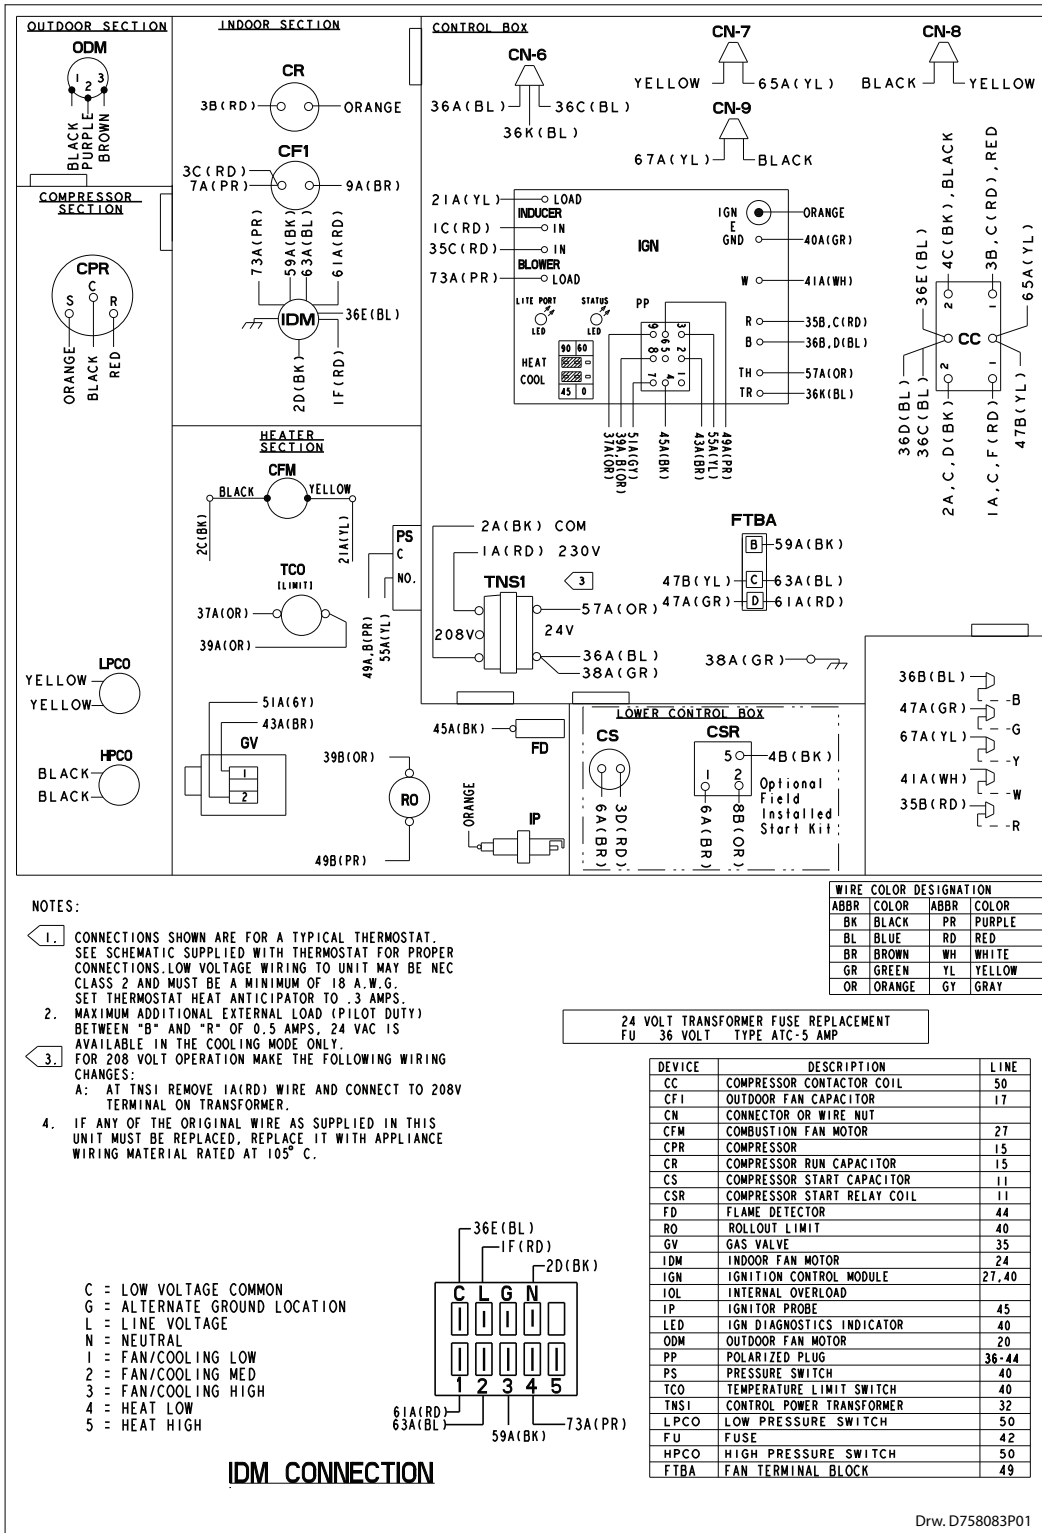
OUTDOOR SECTION
ODM
1 2 3
BLACK PURPLE BROWN

INDOOR SECTION
CR
3B(RD) ORANGE
CF1
3C(RD)
7A(PR)
9A(BR)
73A(PR)
59A(BK)
63A(BL)
61A(RD)
IDM
36E(BL)
2D(BK)
1F(RD)

CONTROL BOX
CN-6
36A(BL) 36C(BL)
36K(BL)
CN-7
YELLOW 65A(YL)
CN-9
67A(YL) BLACK
CN-8
BLACK YELLOW

21A(YL) LOAD
INDUCER
1C(RD) IN
35C(RD) IN
BLOWER
73A(PR) LOAD
IGN
IGN ORANGE
E
GND 40A(GR)
W 41A(WH)
R 35B,C(RD)
B 36B,D(BL)
TH 57A(OR)
TR 36K(BL)
LITE PORT LED
STATUS LED
PP
HEAT
COOL
90 60
45 0
51A(GY)
39A,B(OR)
37A(OR)
45A(BK)
49A(PR)
55A(YL)
43A(BR)

36E(BL)
4C(BK),BLACK
3B,C(RD),RED
65A(YL)
CC
36D(BL)
36C(BL)
2A,C,D(BK)
1A,C,F(RD)
47B(YL)

COMPRESSOR SECTION
CPR
S C R
ORANGE BLACK RED

HEATER SECTION
CFM
BLACK YELLOW
2C(BK)
21A(YL)
TCO
[LIMIT]
37A(OR)
39A(OR)
49A,B(PR)
55A(YL)
PS
C
NO.

2A(BK) COM
1A(RD) 230V
TNS1
3
208V
24V
57A(OR)
36A(BL)
38A(GR)

FTBA
59A(BK)
47B(YL) 63A(BL)
47A(GR) 61A(RD)
38A(GR)

36B(BL) B
47A(GR) G
67A(YL) Y
41A(WH) W
35B(RD) R

LPCO
YELLOW
YELLOW
HPCO
BLACK
BLACK

51A(GY)
43A(BR)
GV
1
2
39B(OR)
RO
49B(PR)
45A(BK)
FD
ORANGE
IP

LOWER CONTROL BOX
CS
3D(RD)
6A(BR)
CSR
5 4B(BK)
1 2
6A(BR)
8B(OR)
Optional Field Installed Start Kit

NOTES:
1. CONNECTIONS SHOWN ARE FOR A TYPICAL THERMOSTAT. SEE SCHEMATIC SUPPLIED WITH THERMOSTAT FOR PROPER CONNECTIONS.LOW VOLTAGE WIRING TO UNIT MAY BE NEC CLASS 2 AND MUST BE A MINIMUM OF 18 A.W.G. SET THERMOSTAT HEAT ANTICIPATOR TO .3 AMPS.
2. MAXIMUM ADDITIONAL EXTERNAL LOAD (PILOT DUTY) BETWEEN "B" AND "R" OF 0.5 AMPS, 24 VAC IS AVAILABLE IN THE COOLING MODE ONLY.
3. FOR 208 VOLT OPERATION MAKE THE FOLLOWING WIRING CHANGES:
A: AT TNSI REMOVE 1A(RD) WIRE AND CONNECT TO 208V TERMINAL ON TRANSFORMER.
4. IF ANY OF THE ORIGINAL WIRE AS SUPPLIED IN THIS UNIT MUST BE REPLACED, REPLACE IT WITH APPLIANCE WIRING MATERIAL RATED AT 105° C.

WIRE COLOR DESIGNATION
| ABBR | COLOR | ABBR | COLOR |
|---|---|---|---|
| BK | BLACK | PR | PURPLE |
| BL | BLUE | RD | RED |
| BR | BROWN | WH | WHITE |
| GR | GREEN | YL | YELLOW |
| OR | ORANGE | GY | GRAY |

24 VOLT TRANSFORMER FUSE REPLACEMENT
FU 36 VOLT TYPE ATC-5 AMP

| DEVICE | DESCRIPTION | LINE |
|---|---|---|
| CC | COMPRESSOR CONTACTOR COIL | 50 |
| CF1 | OUTDOOR FAN CAPACITOR | 17 |
| CN | CONNECTOR OR WIRE NUT | |
| CFM | COMBUSTION FAN MOTOR | 27 |
| CPR | COMPRESSOR | 15 |
| CR | COMPRESSOR RUN CAPACITOR | 15 |
| CS | COMPRESSOR START CAPACITOR | 11 |
| CSR | COMPRESSOR START RELAY COIL | 11 |
| FD | FLAME DETECTOR | 44 |
| RO | ROLLOUT LIMIT | 40 |
| GV | GAS VALVE | 35 |
| IDM | INDOOR FAN MOTOR | 24 |
| IGN | IGNITION CONTROL MODULE | 27,40 |
| IOL | INTERNAL OVERLOAD | |
| IP | IGNITOR PROBE | 45 |
| LED | IGN DIAGNOSTICS INDICATOR | 40 |
| ODM | OUTDOOR FAN MOTOR | 20 |
| PP | POLARIZED PLUG | 36-44 |
| PS | PRESSURE SWITCH | 40 |
| TCO | TEMPERATURE LIMIT SWITCH | 40 |
| TNSI | CONTROL POWER TRANSFORMER | 32 |
| LPCO | LOW PRESSURE SWITCH | 50 |
| FU | FUSE | 42 |
| HPCO | HIGH PRESSURE SWITCH | 50 |
| FTBA | FAN TERMINAL BLOCK | 49 |

C = LOW VOLTAGE COMMON
G = ALTERNATE GROUND LOCATION
L = LINE VOLTAGE
N = NEUTRAL
1 = FAN/COOLING LOW
2 = FAN/COOLING MED
3 = FAN/COOLING HIGH
4 = HEAT LOW
5 = HEAT HIGH

36E(BL)
1F(RD)
2D(BK)
C L G N
1 2 3 4 5
61A(RD)
63A(BL)
59A(BK)
73A(PR)

IDM CONNECTION

Drw. D758083P01